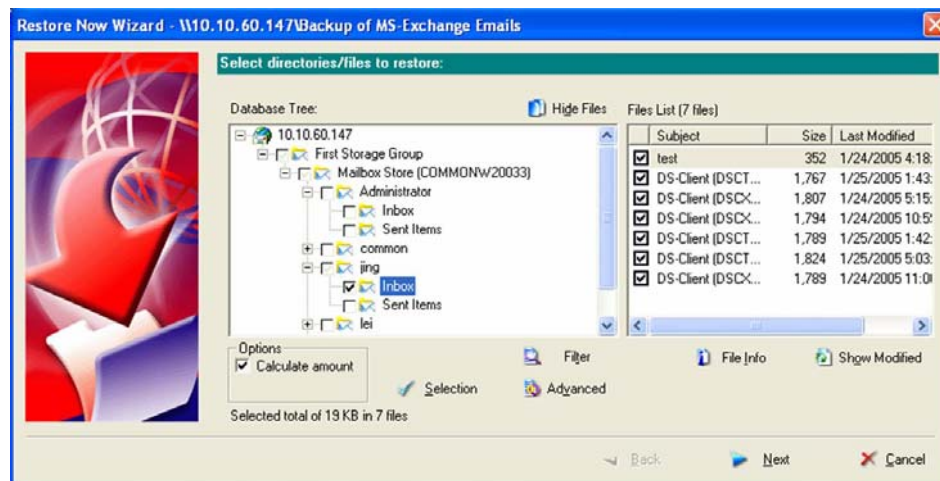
Restore Now Wizard - \\10.10.60.147\Backup of MS-Exchange Emails

Select directories/files to restore:

Database Tree:

Hide Files

10.10.60.147
First Storage Group
Mailbox Store (COMMONW20033)
Administrator
Inbox
Sent Items
common
jing
Inbox
Sent Items
lei

Files List (7 files)

| Subject | Size | Last Modified |
|---|---|---|
| test | 352 | 1/24/2005 4:18: |
| DS-Client (DSCT... | 1,767 | 1/25/2005 1:43: |
| DS-Client (DSCX... | 1,807 | 1/24/2005 5:15: |
| DS-Client (DSCX... | 1,794 | 1/24/2005 10:5 |
| DS-Client (DSCT... | 1,789 | 1/25/2005 1:42: |
| DS-Client (DSCT... | 1,824 | 1/25/2005 5:03: |
| DS-Client (DSCX... | 1,789 | 1/24/2005 11:0 |

Options
Calculate amount

Filter
Selection
Advanced
File Info
Show Modified

Selected total of 19 KB in 7 files

Back
Next
Cancel